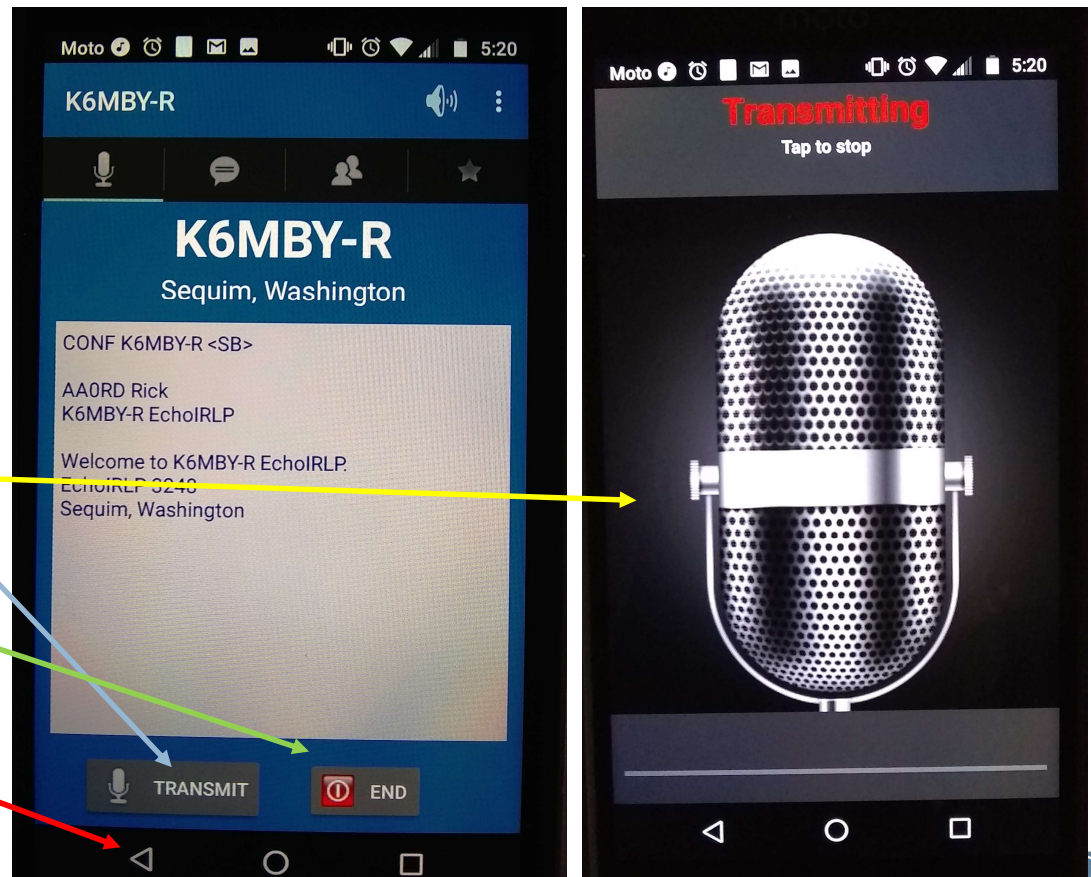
Moto 5:20

K6MBY-R

K6MBY-R

Sequim, Washington

CONF K6MBY-R <SB>

AA0RD Rick
K6MBY-R EchoIRLP

Welcome to K6MBY-R EchoIRLP.
EchoIRLP 3248
Sequim, Washington

TRANSMIT

END

Moto 5:20

Transmitting

Tap to stop